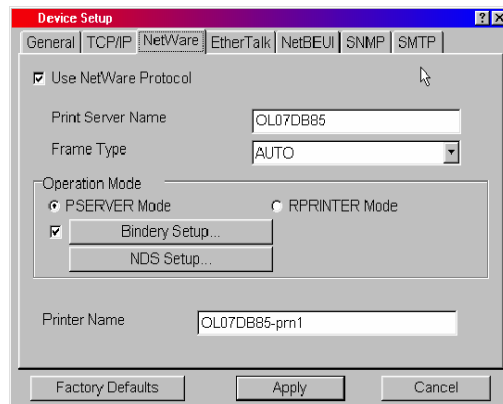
Device Setup

?
X

General | TCP/IP | NetWare | EtherTalk | NetBEUI | SNMP | SMTP

☑ Use NetWare Protocol

Print Server Name
OL07DB85

Frame Type
AUTO

Operation Mode
PSERVER Mode
RPRINTER Mode

Bindery Setup...
NDS Setup...

Printer Name
OL07DB85-prn1

Factory Defaults
Apply
Cancel